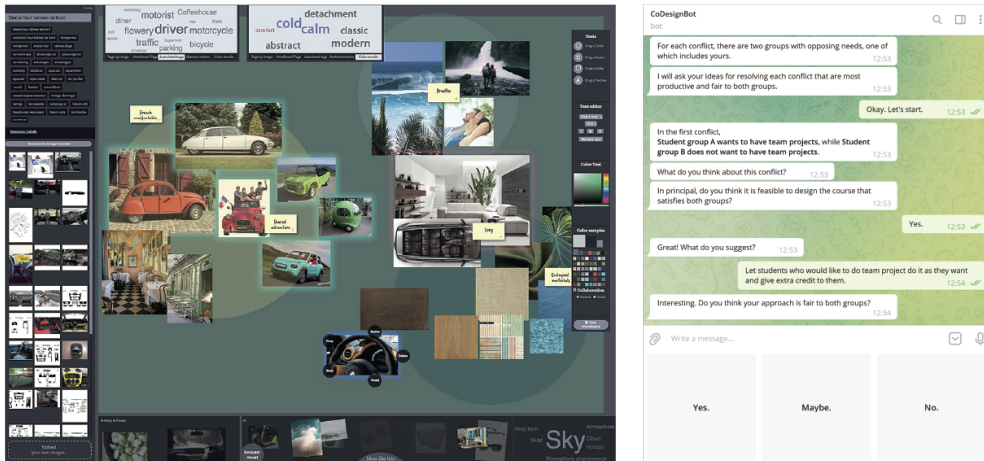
motorist Coffeehouse
diner driver motorcycle
flowery
traffic parking
bicycle

cold calm detachment
classic
abstract modern

French comfortable
Breathe
Shared adventure
Cozy
Ecological materials

Sky

CoDesignBot
bot

For each conflict, there are two groups with opposing needs, one of which includes yours. 12:53

I will ask your ideas for resolving each conflict that are most productive and fair to both groups. 12:53

Okay. Let's start. 12:53

In the first conflict,
Student group A wants to have team projects, while Student group B does not want to have team projects. 12:53

What do you think about this conflict? 12:53

In principal, do you think it is feasible to design the course that satisfies both groups? 12:53

Yes. 12:53

Great! What do you suggest? 12:53

Let students who would like to do team project do it as they want and give extra credit to them. 12:54

Interesting. Do you think your approach is fair to both groups? 12:54

Write a message...

Yes.
Maybe.
No.